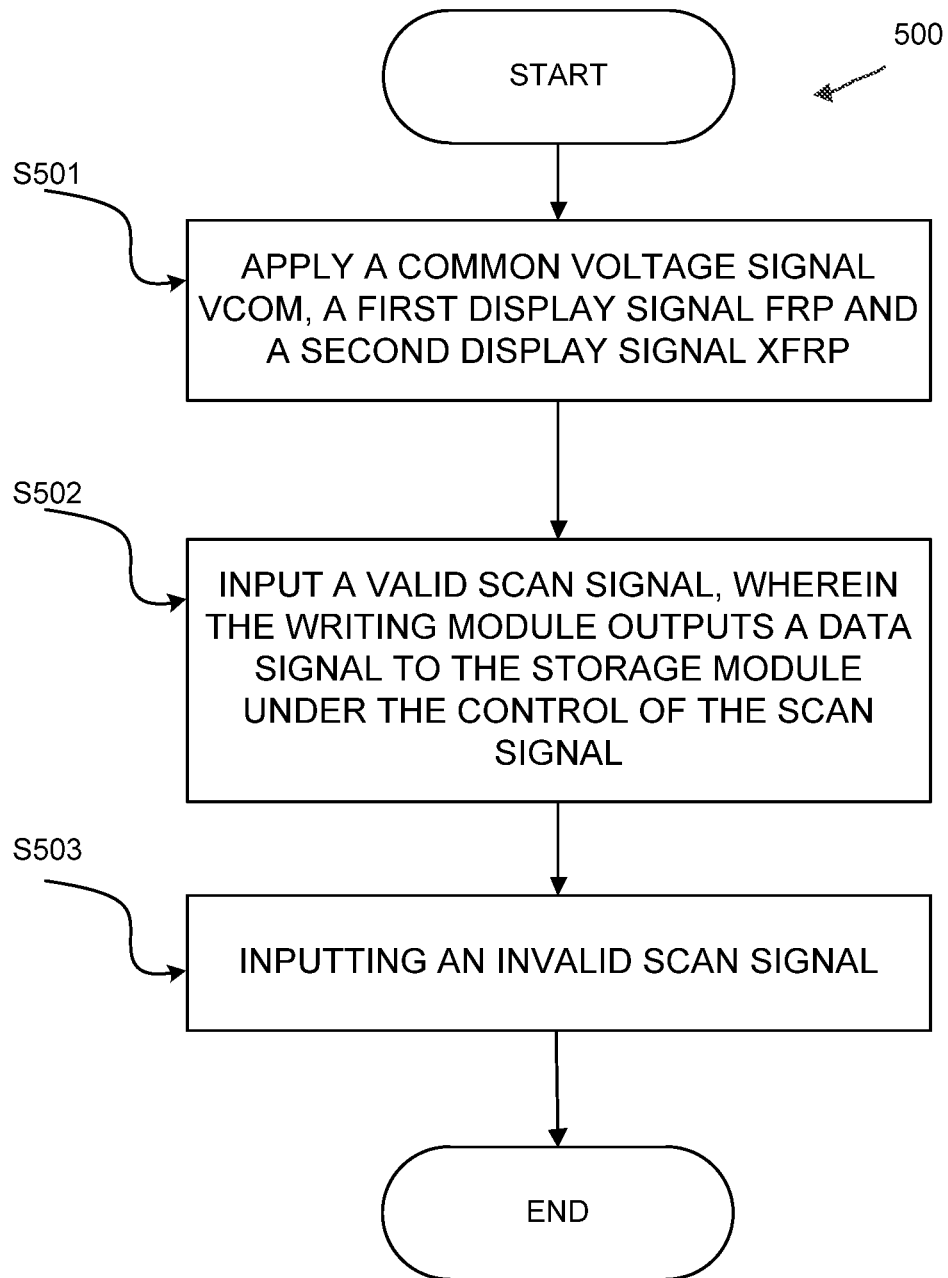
500

START

S501

APPLY A COMMON VOLTAGE SIGNAL VCOM, A FIRST DISPLAY SIGNAL FRP AND A SECOND DISPLAY SIGNAL XFRP

S502

INPUT A VALID SCAN SIGNAL, WHEREIN THE WRITING MODULE OUTPUTS A DATA SIGNAL TO THE STORAGE MODULE UNDER THE CONTROL OF THE SCAN SIGNAL

S503

INPUTTING AN INVALID SCAN SIGNAL

END